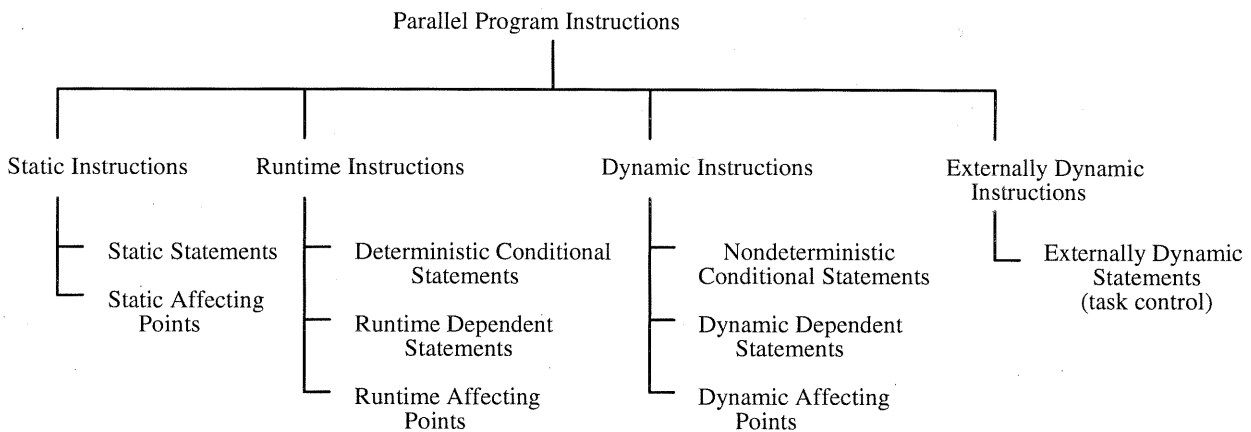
Parallel Program Instructions

Static Instructions

Static Statements

Static Affecting Points

Runtime Instructions

Deterministic Conditional Statements

Runtime Dependent Statements

Runtime Affecting Points

Dynamic Instructions

Nondeterministic Conditional Statements

Dynamic Dependent Statements

Dynamic Affecting Points

Externally Dynamic Instructions

Externally Dynamic Statements (task control)